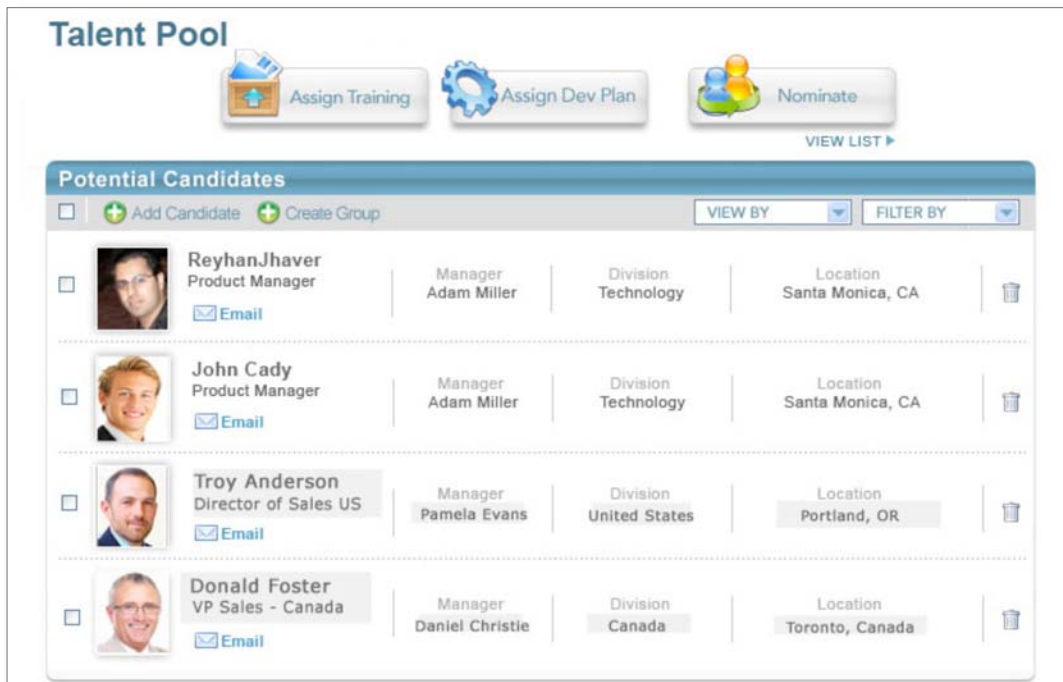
Talent Pool

Assign Training

Assign Dev Plan

Nominate

VIEW LIST ▸

Potential Candidates

Add Candidate Create Group

VIEW BY

FILTER BY

ReyhanJhaver
Product Manager
Email

Manager
Adam Miller

Division
Technology

Location
Santa Monica, CA

John Cady
Product Manager
Email

Manager
Adam Miller

Division
Technology

Location
Santa Monica, CA

Troy Anderson
Director of Sales US
Email

Manager
Pamela Evans

Division
United States

Location
Portland, OR

Donald Foster
VP Sales - Canada
Email

Manager
Daniel Christie

Division
Canada

Location
Toronto, Canada